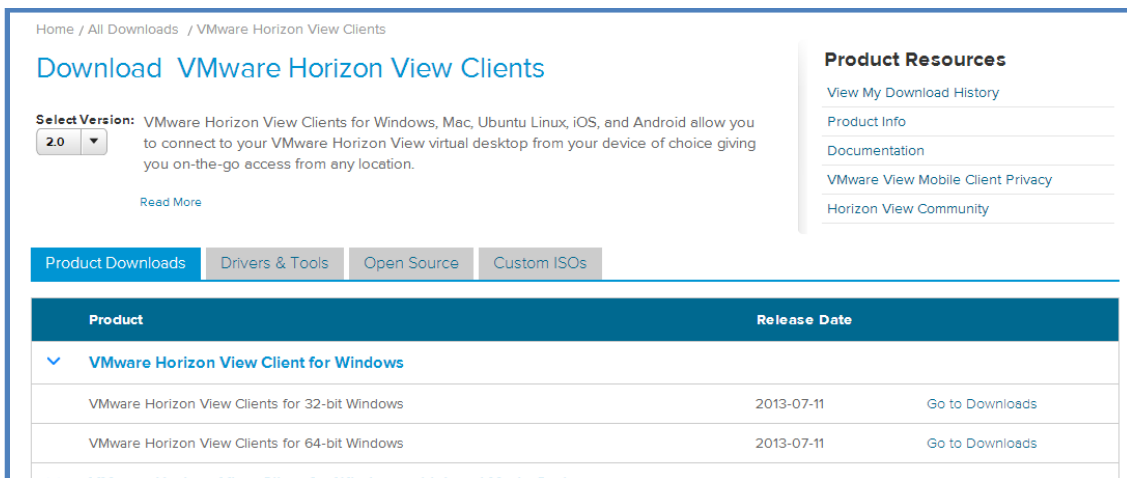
Home / All Downloads / VMware Horizon View Clients

Download VMware Horizon View Clients

Select Version: 2.0

VMware Horizon View Clients for Windows, Mac, Ubuntu Linux, iOS, and Android allow you to connect to your VMware Horizon View virtual desktop from your device of choice giving you on-the-go access from any location.

Read More

Product Resources

View My Download History

Product Info

Documentation

VMware View Mobile Client Privacy

Horizon View Community

Product Downloads | Drivers & Tools | Open Source | Custom ISOs

| Product | Release Date | |
|---|---|---|
| VMware Horizon View Client for Windows | | |
| VMware Horizon View Clients for 32-bit Windows | 2013-07-11 | Go to Downloads |
| VMware Horizon View Clients for 64-bit Windows | 2013-07-11 | Go to Downloads |
| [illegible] | | |